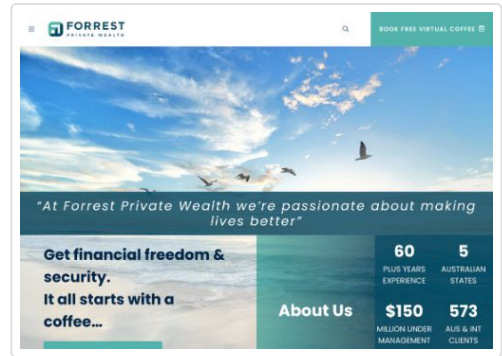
FORREST
PRIVATE WEALTH

BOOK FREE VIRTUAL COFFEE

"At Forrest Private Wealth we're passionate about making lives better"

Get financial freedom & security.
It all starts with a coffee...

About Us

60
PLUS YEARS EXPERIENCE

5
AUSTRALIAN STATES

$150
MILLION UNDER MANAGEMENT

573
AUS & INT CLIENTS